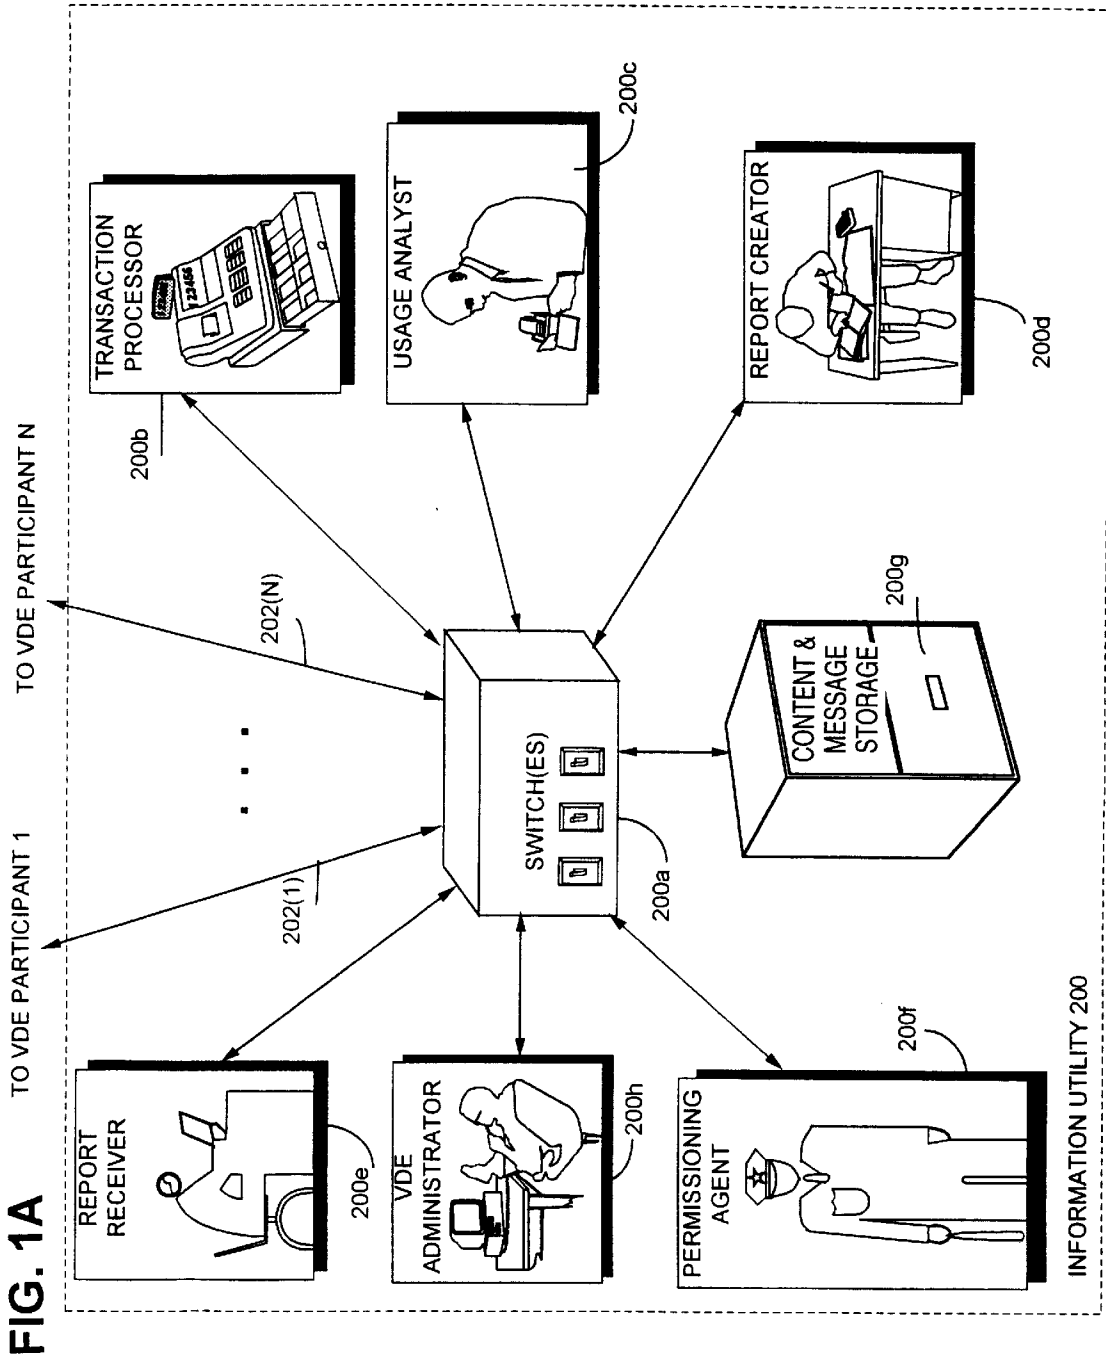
FIG. 1A

TO VDE PARTICIPANT 1

TO VDE PARTICIPANT N

REPORT RECEIVER

200e

VDE ADMINISTRATOR

200h

PERMISSIONING AGENT

200f

INFORMATION UTILITY 200

202(1)

202(N)

SWITCH(ES)

200a

CONTENT & MESSAGE STORAGE

200g

TRANSACTION PROCESSOR

123456

200b

USAGE ANALYST

200c

REPORT CREATOR

200d